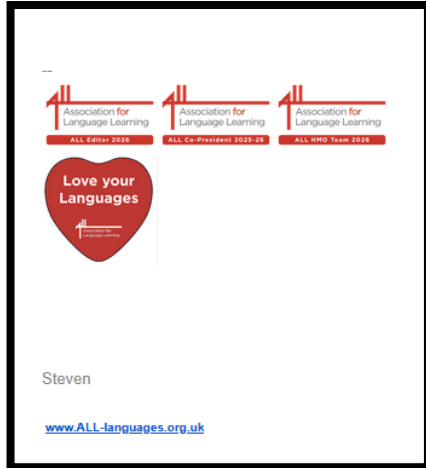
--

Association for Language Learning
ALL Editor 2026

Association for Language Learning
ALL Co-President 2025-26

Association for Language Learning
ALL HMO Team 2026

Love your Languages
Association for Language Learning

Steven

www.ALL-languages.org.uk